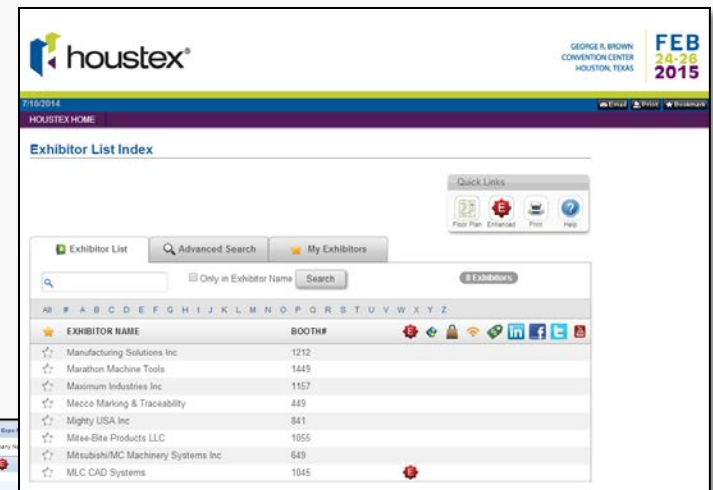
houstex®

GEORGE R. BROWN CONVENTION CENTER HOUSTON, TEXAS

FEB 24-26 2015

7/10/2014

Email Print Bookmark

HOUSTEX HOME

Exhibitor List Index

Quick Links

Floor Plan Enhanced Print Help

Exhibitor List

Advanced Search

My Exhibitors

Only in Exhibitor Name

Search

8 Exhibitors

All # A B C D E F G H I J K L M N O P Q R S T U V W X Y Z

| | EXHIBITOR NAME | BOOTH# | |
|---|---|---|---|
| | Manufacturing Solutions Inc | 1212 | |
| | Marathon Machine Tools | 1449 | |
| | Maximum Industries Inc | 1157 | |
| | Mecco Marking & Traceability | 449 | |
| | Mighty USA Inc | 841 | |
| | Mitee-Bite Products LLC | 1055 | |
| | Mitsubishi/MC Machinery Systems Inc | 649 | |
| | MLC CAD Systems | 1045 | |